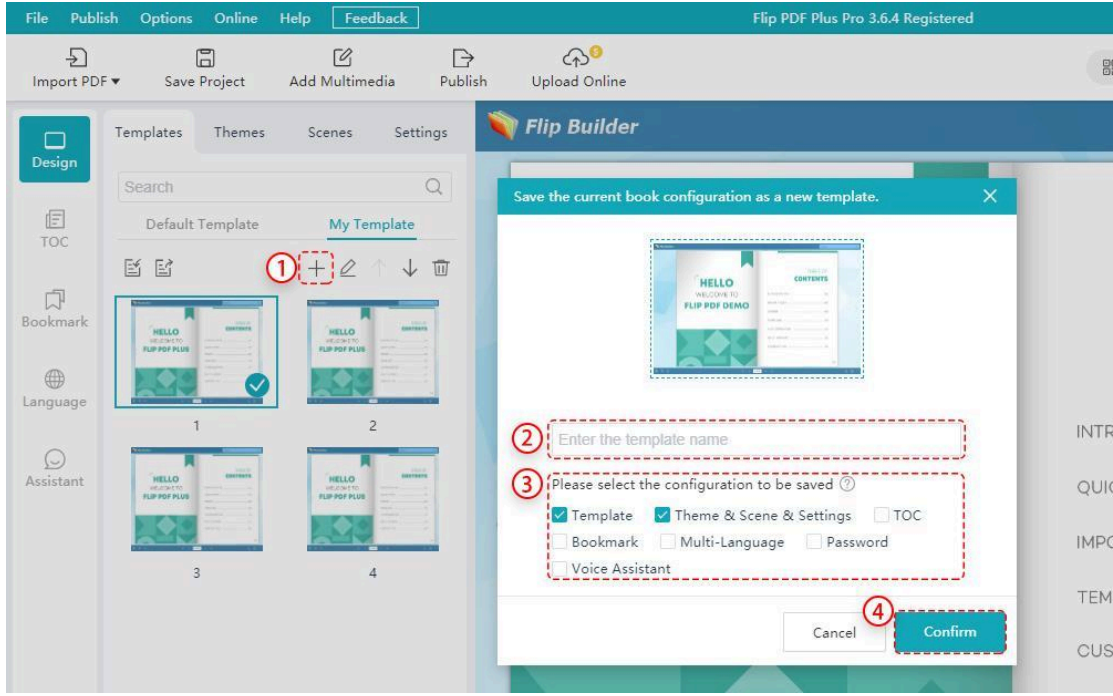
File Publish Options Online Help Feedback

Flip PDF Plus Pro 3.6.4 Registered

Import PDF ▾ Save Project Add Multimedia Publish Upload Online

Design

TOC

Bookmark

Language

Assistant

Templates Themes Scenes Settings

Search

Default Template My Template

①

HELLO WELCOME TO FLIP PDF PLUS CONTENTS

1

2

3

4

Flip Builder

Save the current book configuration as a new template.

HELLO WELCOME TO FLIP PDF DEMO CONTENTS

② Enter the template name

③ Please select the configuration to be saved

Template Theme & Scene & Settings TOC

Bookmark Multi-Language Password

Voice Assistant

④

Cancel Confirm

INTR

QUIC

IMPO

TEM

CUS